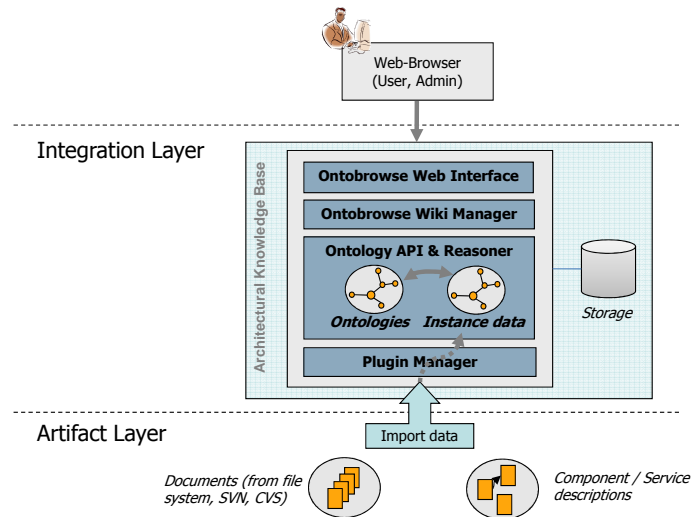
Web-Browser
(User, Admin)

Integration Layer

Architectural Knowledge Base

Ontobrowse Web Interface

Ontobrowse Wiki Manager

Ontology API & Reasoner

Ontologies

Instance data

Storage

Plugin Manager

Import data

Artifact Layer

Documents (from file system, SVN, CVS)

Component / Service descriptions